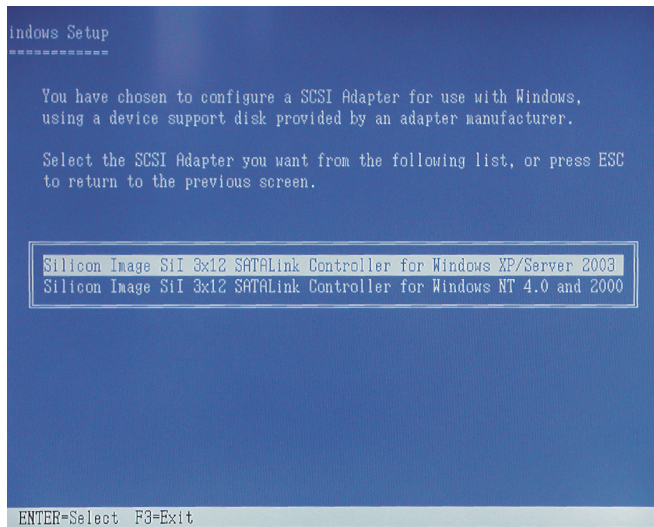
indows Setup
============

You have chosen to configure a SCSI Adapter for use with Windows, using a device support disk provided by an adapter manufacturer.

Select the SCSI Adapter you want from the following list, or press ESC to return to the previous screen.

Silicon Image SiI 3x12 SATALink Controller for Windows XP/Server 2003
Silicon Image SiI 3x12 SATALink Controller for Windows NT 4.0 and 2000

ENTER=Select F3=Exit